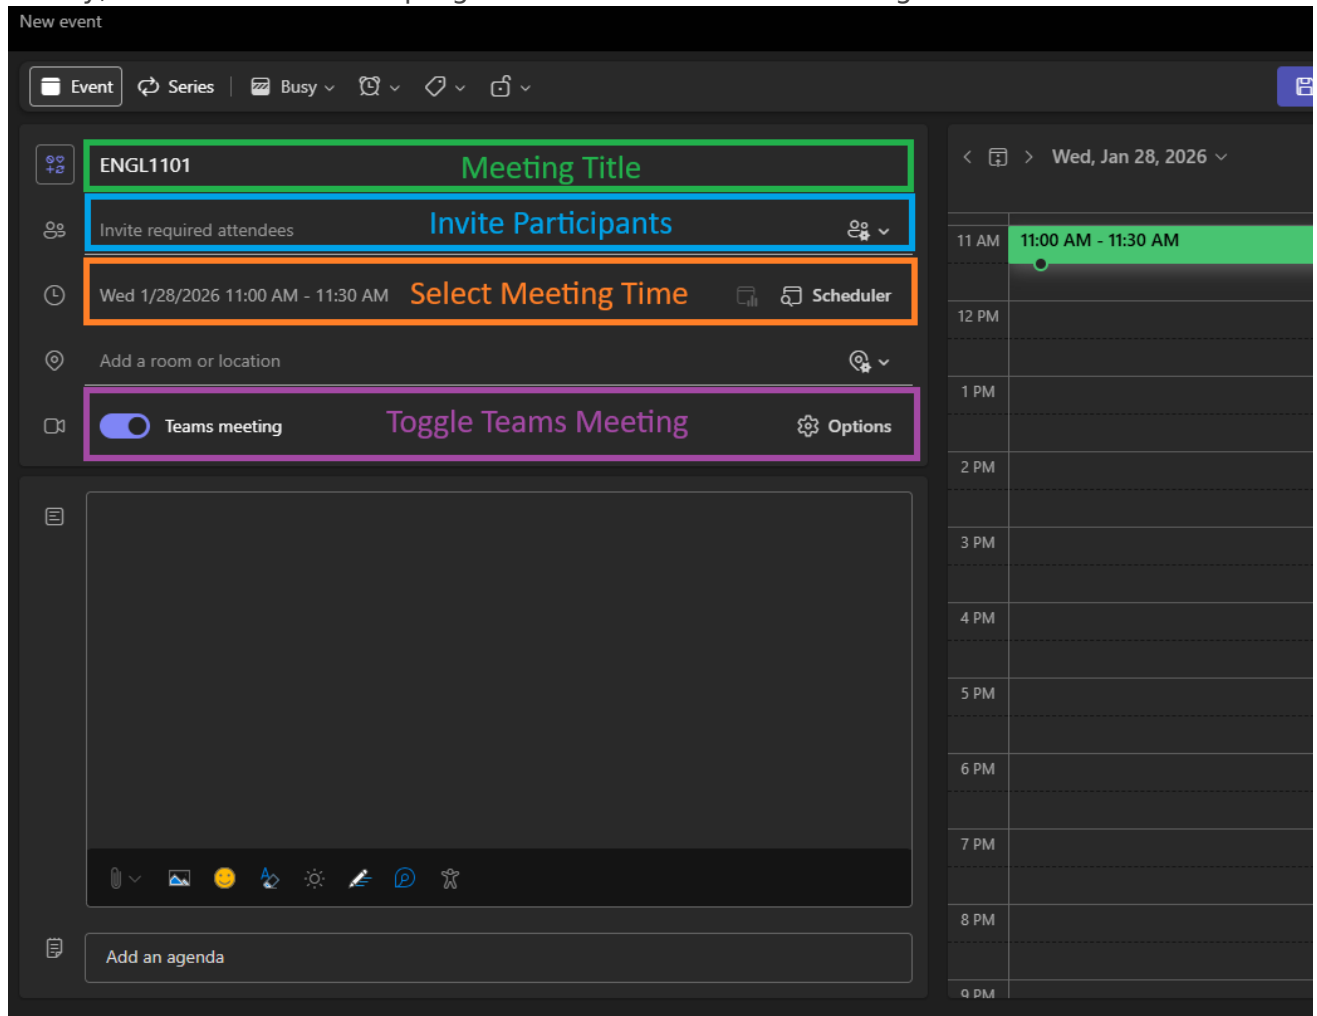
New event

Event Series Busy

ENGL1101 Meeting Title

Invite required attendees Invite Participants

Wed 1/28/2026 11:00 AM - 11:30 AM Select Meeting Time Scheduler

Add a room or location

Teams meeting Toggle Teams Meeting Options

Add an agenda

Wed, Jan 28, 2026

11 AM
11:00 AM - 11:30 AM
12 PM
1 PM
2 PM
3 PM
4 PM
5 PM
6 PM
7 PM
8 PM
9 PM